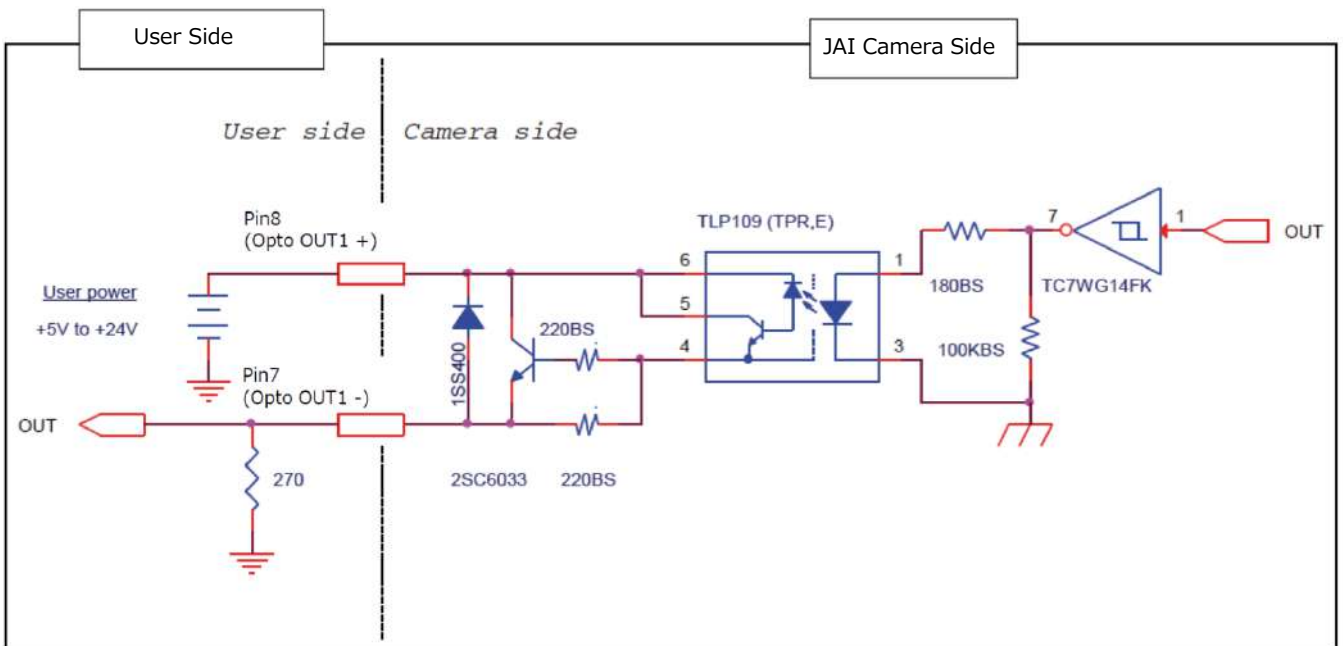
User Side

JAI Camera Side

User side | Camera side

Pin8
(Opto OUT1 +)

TLP109 (TPR,E)

User power
+5V to +24V

Pin7
(Opto OUT1 -)

OUT

1SS400

220BS

6
5
4

1
3

180BS

7

1

OUT

TC7WG14FK

100KBS

270

2SC6033

220BS